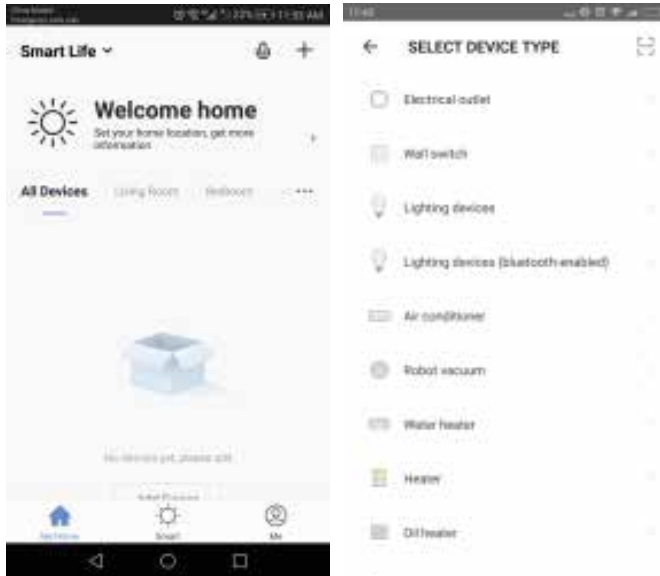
11:33 AM

Smart Life

Welcome home

Set your home location, get more information

All Devices Living Room Bedroom ···

No devices yet, please add

Add Device

My Home Smart Me

11:40

SELECT DEVICE TYPE

Electrical outlet

Wall switch

Lighting devices

Lighting devices (bluetooth enabled)

Air conditioner

Robot vacuum

Water heater

Heater

Oil heater